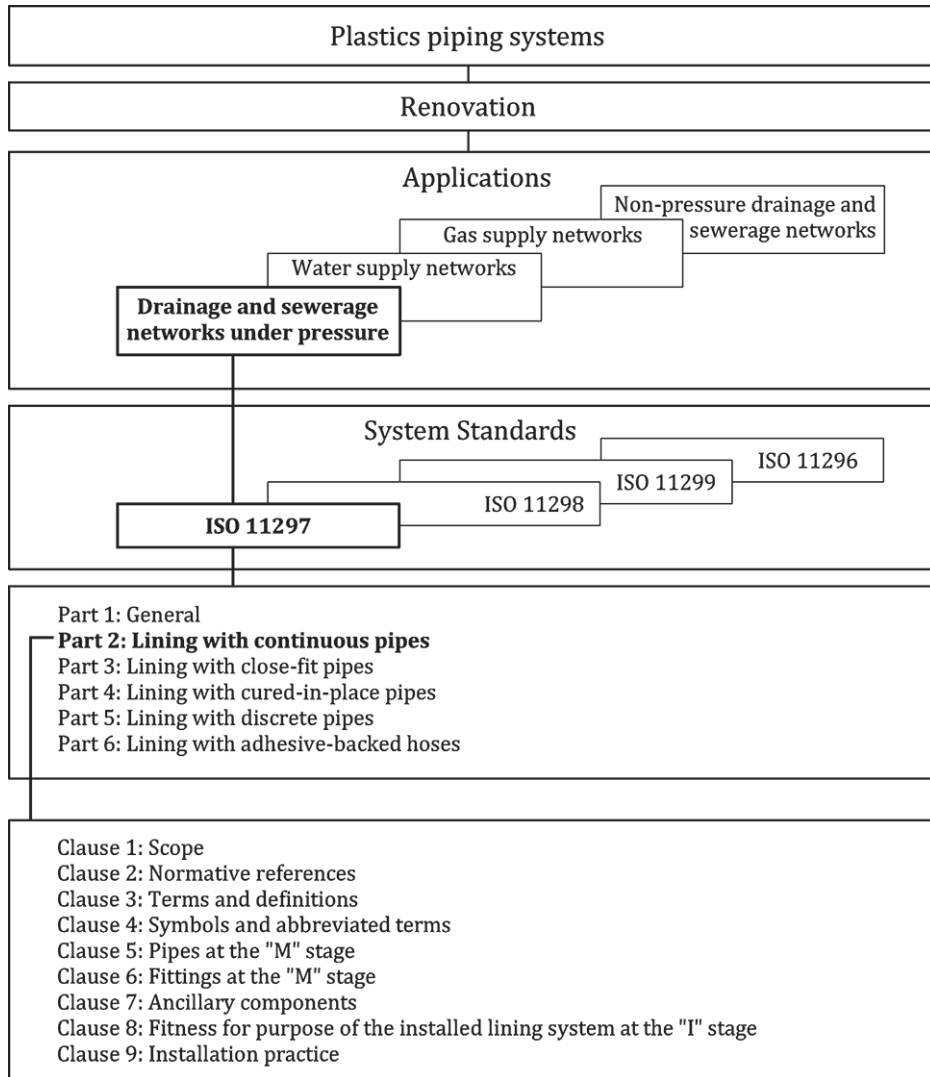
Plastics piping systems

Renovation

Applications

Non-pressure drainage and sewerage networks

Gas supply networks

Water supply networks

**Drainage and sewerage networks under pressure**

System Standards

ISO 11296

ISO 11299

ISO 11298

**ISO 11297**

Part 1: General
**Part 2: Lining with continuous pipes**
Part 3: Lining with close-fit pipes
Part 4: Lining with cured-in-place pipes
Part 5: Lining with discrete pipes
Part 6: Lining with adhesive-backed hoses

Clause 1: Scope
Clause 2: Normative references
Clause 3: Terms and definitions
Clause 4: Symbols and abbreviated terms
Clause 5: Pipes at the "M" stage
Clause 6: Fittings at the "M" stage
Clause 7: Ancillary components
Clause 8: Fitness for purpose of the installed lining system at the "I" stage
Clause 9: Installation practice